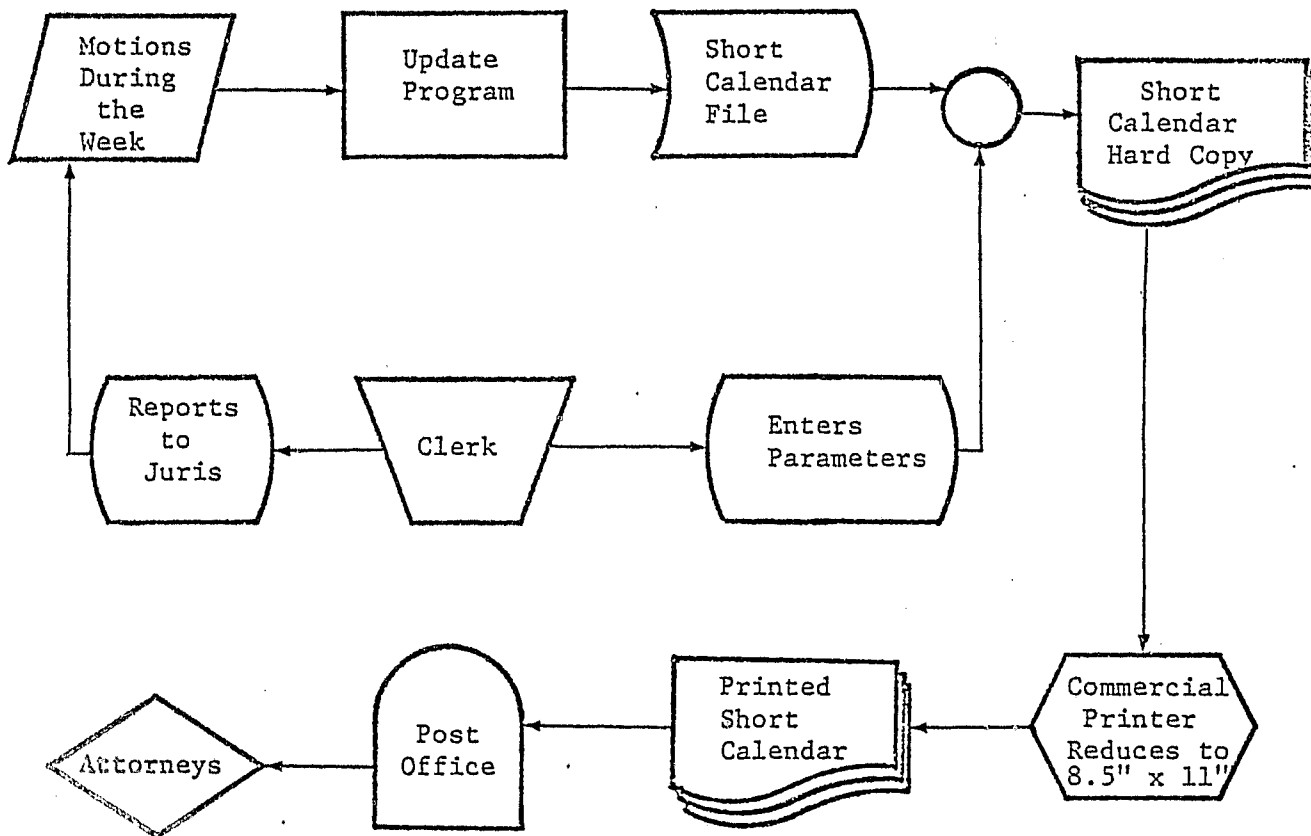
Motions During the Week

Update Program

Short Calendar File

Short Calendar Hard Copy

Reports to Juris

Clerk

Enters Parameters

Commercial Printer Reduces to 8.5" x 11"

Printed Short Calendar

Post Office

Attorneys